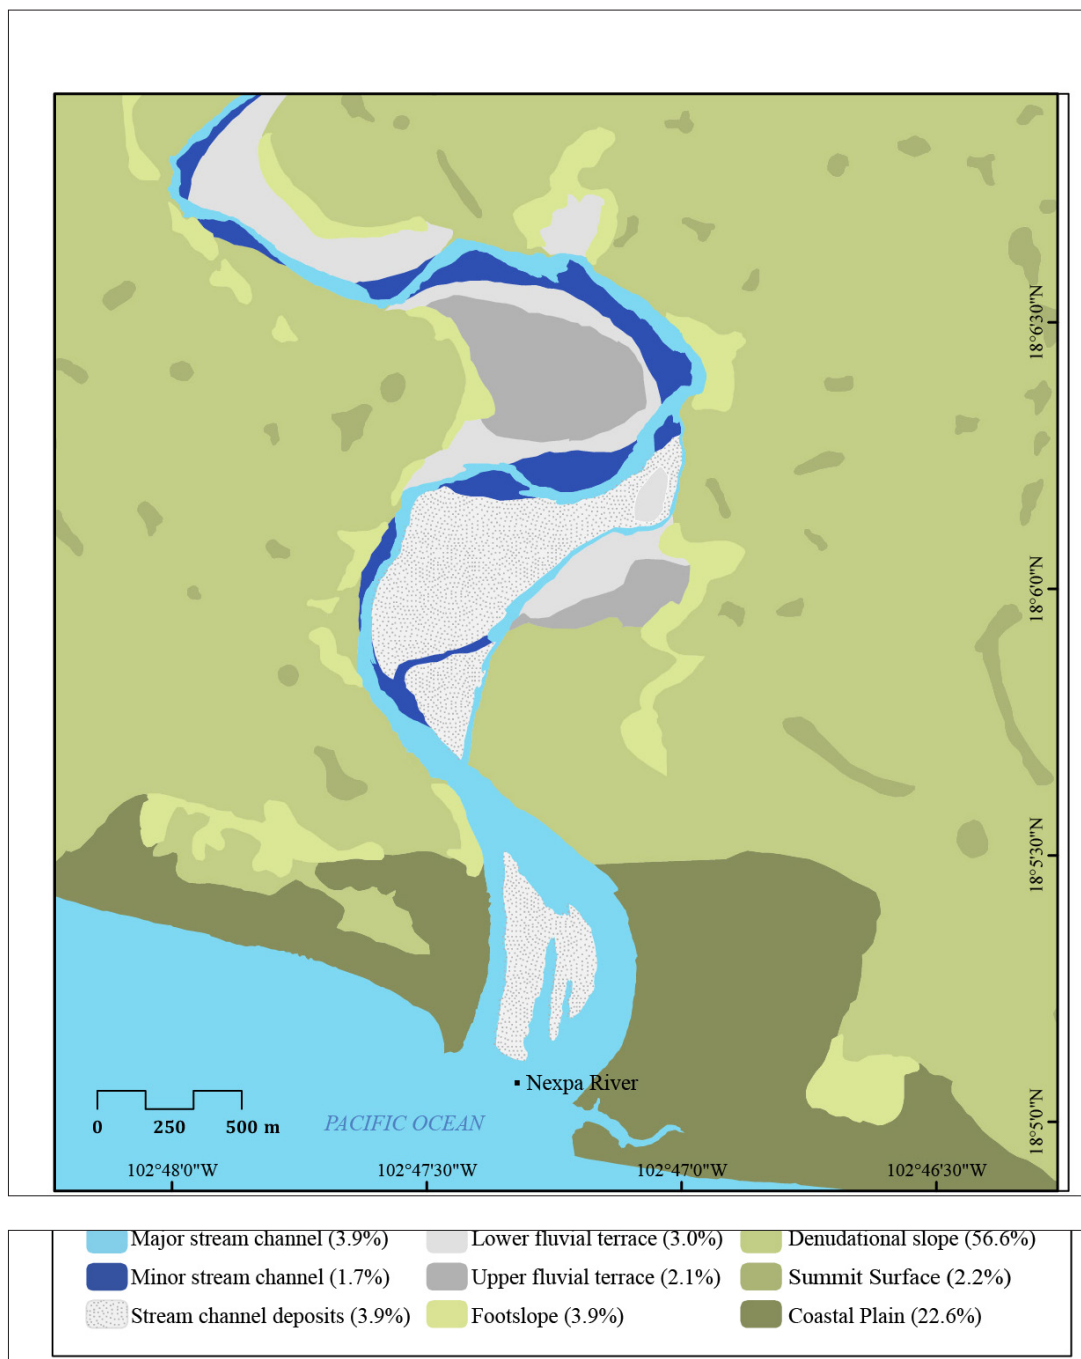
18°6'30"N

18°6'0"N

18°5'30"N

18°5'0"N

▪ Nexpa River

0 250 500 m

PACIFIC OCEAN

102°48'0"W 102°47'30"W 102°47'0"W 102°46'30"W

Major stream channel (3.9%)
Minor stream channel (1.7%)
Stream channel deposits (3.9%)

Lower fluvial terrace (3.0%)
Upper fluvial terrace (2.1%)
Footslope (3.9%)

Denudational slope (56.6%)
Summit Surface (2.2%)
Coastal Plain (22.6%)